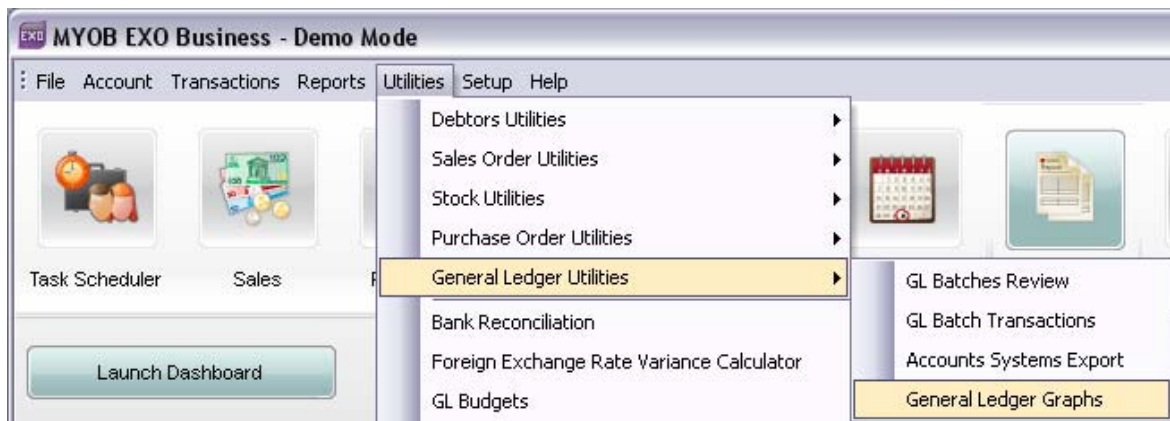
EXO MYOB EXO Business - Demo Mode

File Account Transactions Reports Utilities Setup Help

Task Scheduler

Sales

Launch Dashboard

Debtors Utilities
Sales Order Utilities
Stock Utilities
Purchase Order Utilities
General Ledger Utilities
Bank Reconciliation
Foreign Exchange Rate Variance Calculator
GL Budgets

GL Batches Review
GL Batch Transactions
Accounts Systems Export
General Ledger Graphs